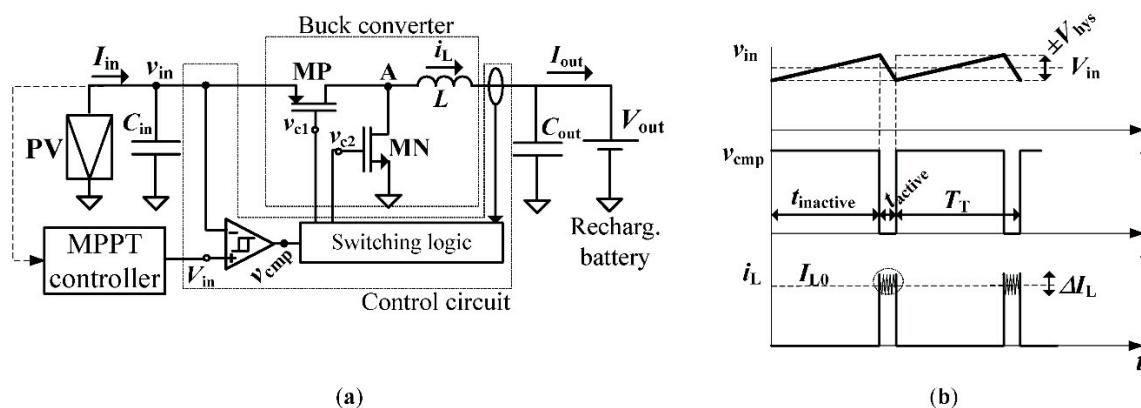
Buck converter

$I_{in}$

$v_{in}$

MP

A

$i_L$

$L$

$I_{out}$

PV

$C_{in}$

$v_{c1}$

$v_{c2}$

MN

$C_{out}$

$V_{out}$

MPPT controller

$V_{in}$

$v_{cmp}$

Switching logic

Recharg. battery

Control circuit

(a)

$v_{in}$

$\pm V_{hys}$

$V_{in}$

$v_{cmp}$

$t_{inactive}$

$t_{active}$

$T_T$

$i_L$

$I_{L0}$

$\Delta I_L$

$t$

(b)